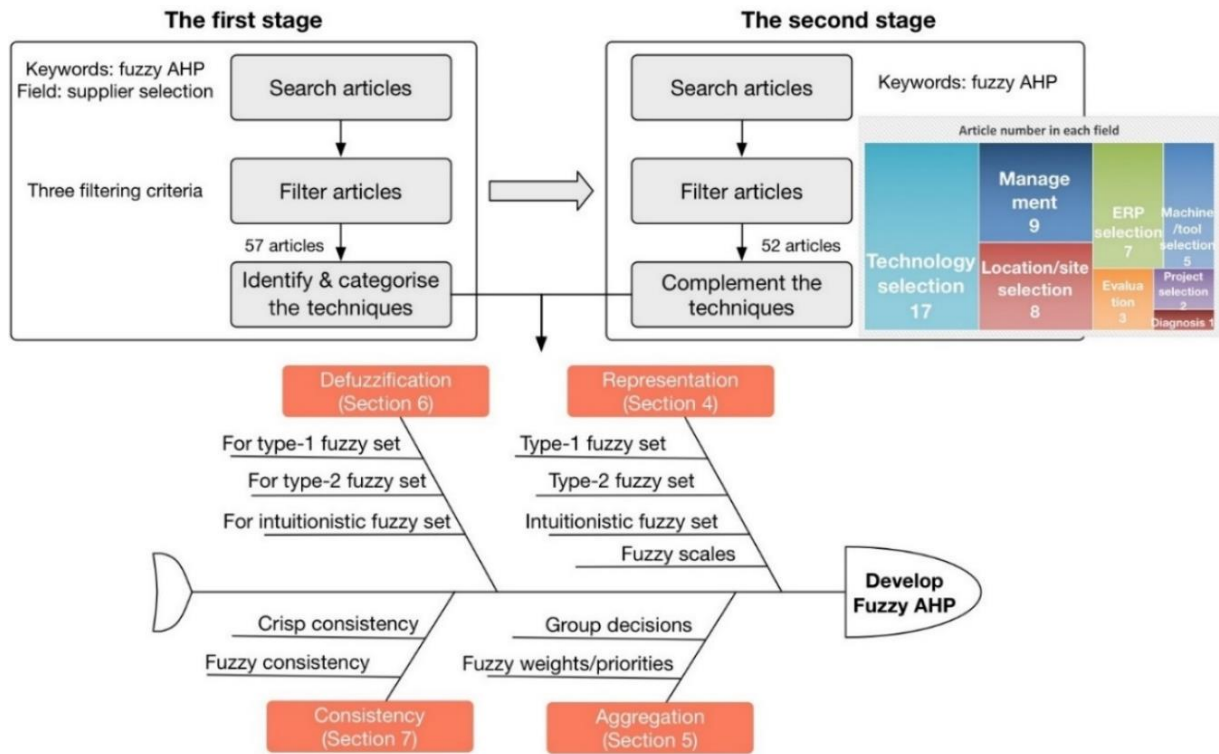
The first stage

Keywords: fuzzy AHP
Field: supplier selection

Search articles

Three filtering criteria

Filter articles

57 articles

Identify & categorise the techniques

The second stage

Search articles

Keywords: fuzzy AHP

Filter articles

52 articles

Complement the techniques

Article number in each field

Technology selection 17

Management 9

Location/site selection 8

ERP selection 7

Evaluation 3

Machine /tool selection 5

Project selection 2

Diagnosis 1

Defuzzification (Section 6)

For type-1 fuzzy set

For type-2 fuzzy set

For intuitionistic fuzzy set

Representation (Section 4)

Type-1 fuzzy set

Type-2 fuzzy set

Intuitionistic fuzzy set

Fuzzy scales

Develop Fuzzy AHP

Crisp consistency

Fuzzy consistency

Group decisions

Fuzzy weights/priorities

Consistency (Section 7)

Aggregation (Section 5)